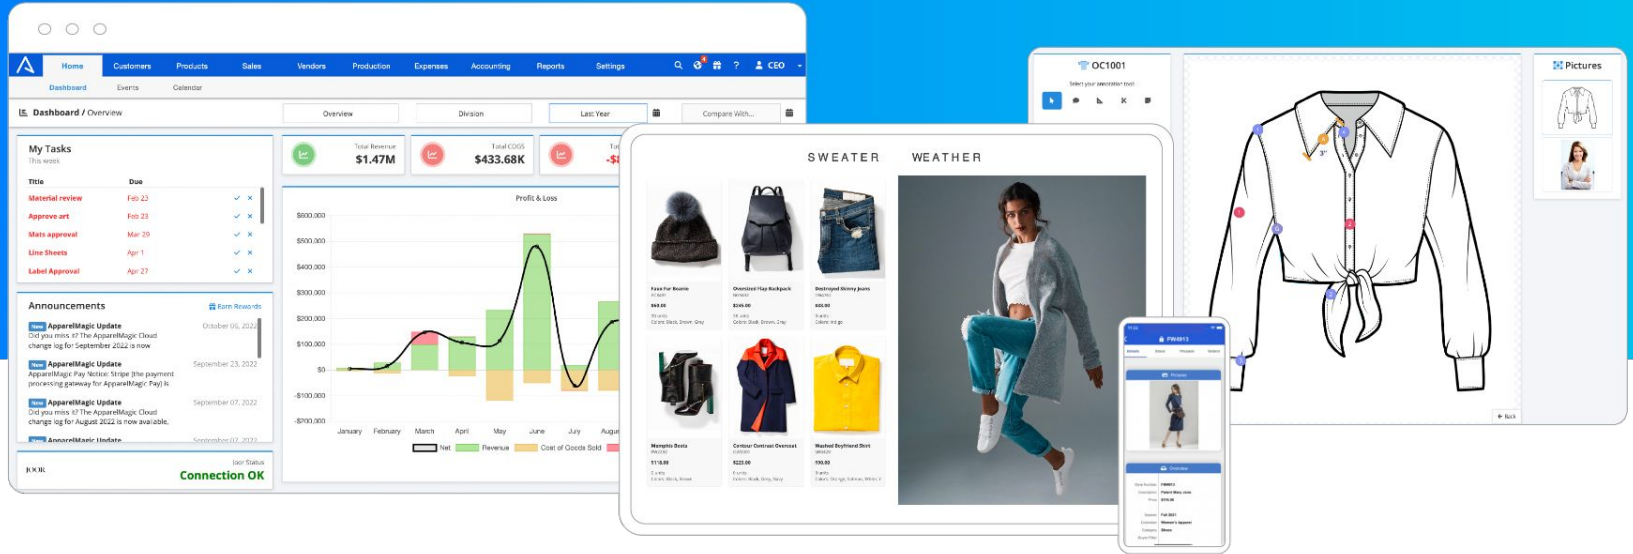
Home Customers Products Sales Vendors Production Expenses Accounting Reports Settings CEO

Dashboard Events Calendar

Dashboard / Overview

Overview Division Last Year Compare With...

My Tasks
This week

| Title | Due |
|---|---|
| Material review | Feb 23 |
| Approve art | Feb 23 |
| Mats approval | Mar 29 |
| Line Sheets | Apr 1 |
| Label Approval | Apr 27 |

Total Revenue $1.47M

Total COGS $433.68K

Tot -$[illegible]

Profit & Loss

$600,000 $500,000 $400,000 $300,000 $200,000 $100,000 $0 -$100,000 -$200,000

January February March April May June July Augu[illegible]

Net Revenue Cost of Goods Sold

Announcements
Earn Rewards

New ApparelMagic Update October 06, 2022
Did you miss it? The ApparelMagic Cloud change log for September 2022 is now

New ApparelMagic Update September 23, 2022
ApparelMagic Pay Notice: Stripe (the payment processing gateway for ApparelMagic Pay) is

New ApparelMagic Update September 07, 2022
Did you miss it? The ApparelMagic Cloud change log for August 2022 is now available.

New ApparelMagic Update September 02, 2022

JOOR
Joor Status
Connection OK

SWEATER WEATHER

Faux Fur Beanie
Oversized Flap Backpack
Destroyed Skinny Jeans
Memphis Boots
Contour Contrast Overcoat
Washed Boyfriend Shirt

FW4913

Pictures

Overview

OC1001

Select your annotation tool

Pictures

3"

Back